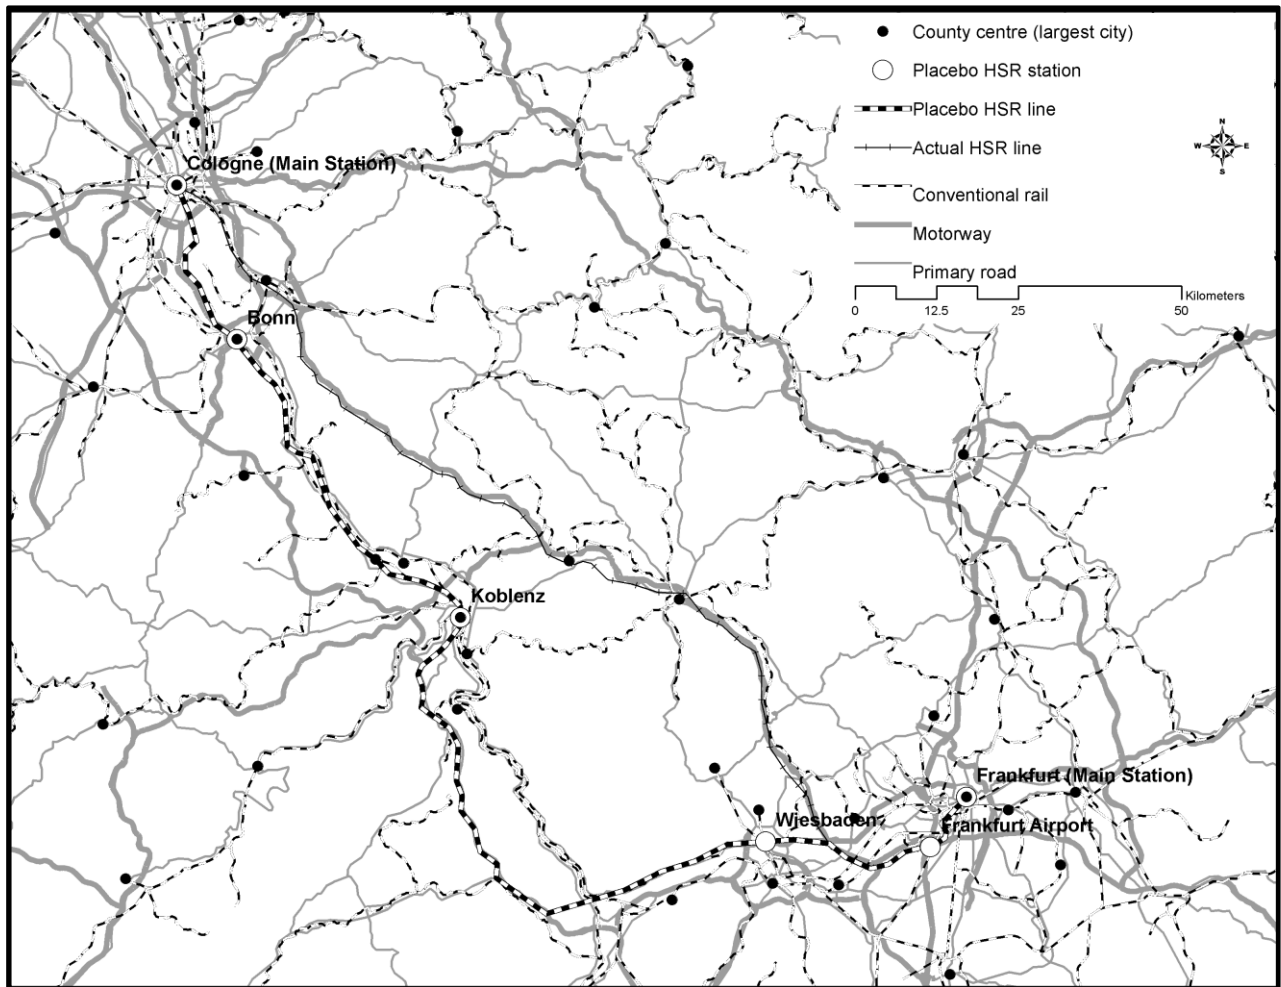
County centre (largest city)
Placebo HSR station
Placebo HSR line
Actual HSR line
Conventional rail
Motorway
Primary road
0 12.5 25 50 Kilometers
N
W E
S
Cologne (Main Station)
Bonn
Koblenz
Wiesbaden
Frankfurt (Main Station)
Frankfurt Airport